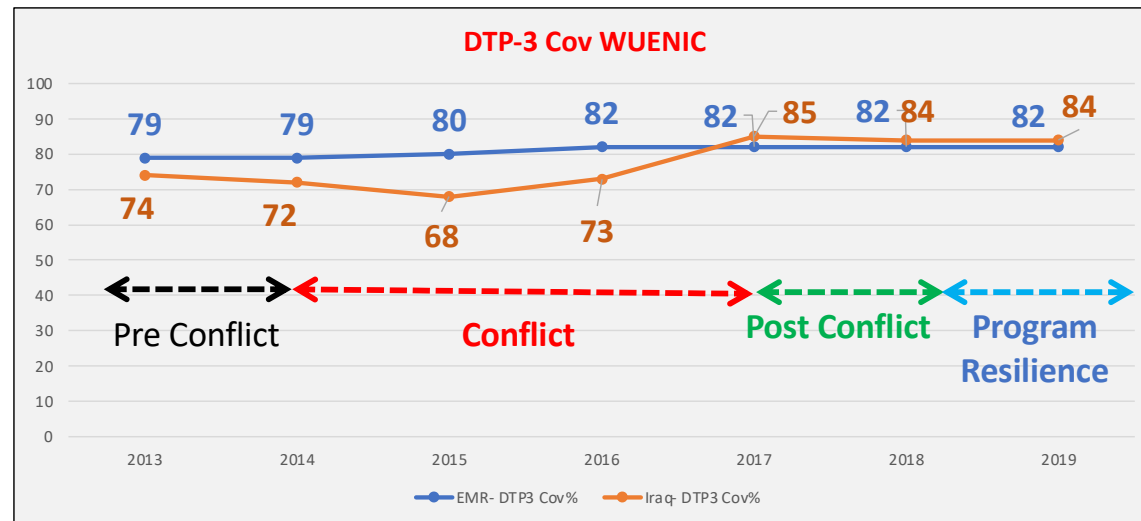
DTP-3 Cov WUENIC

100
90
80
70
60
50
40
30
20
10
0

79 79 80 82 82 82 82
74 72 68 73 85 84 84

Pre Conflict
Conflict
Post Conflict
Program Resilience

2013 2014 2015 2016 2017 2018 2019

EMR- DTP3 Cov%
Iraq- DTP3 Cov%